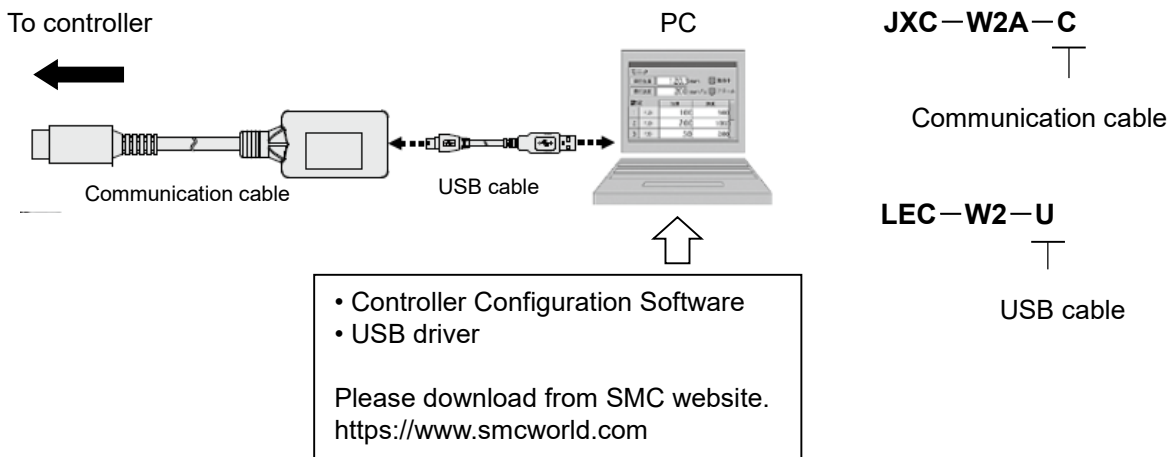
To controller

PC

JXC－W2A－C

Communication cable

Communication cable

USB cable

LEC－W2－U

USB cable

• Controller Configuration Software
• USB driver

Please download from SMC website.
https://www.smcworld.com